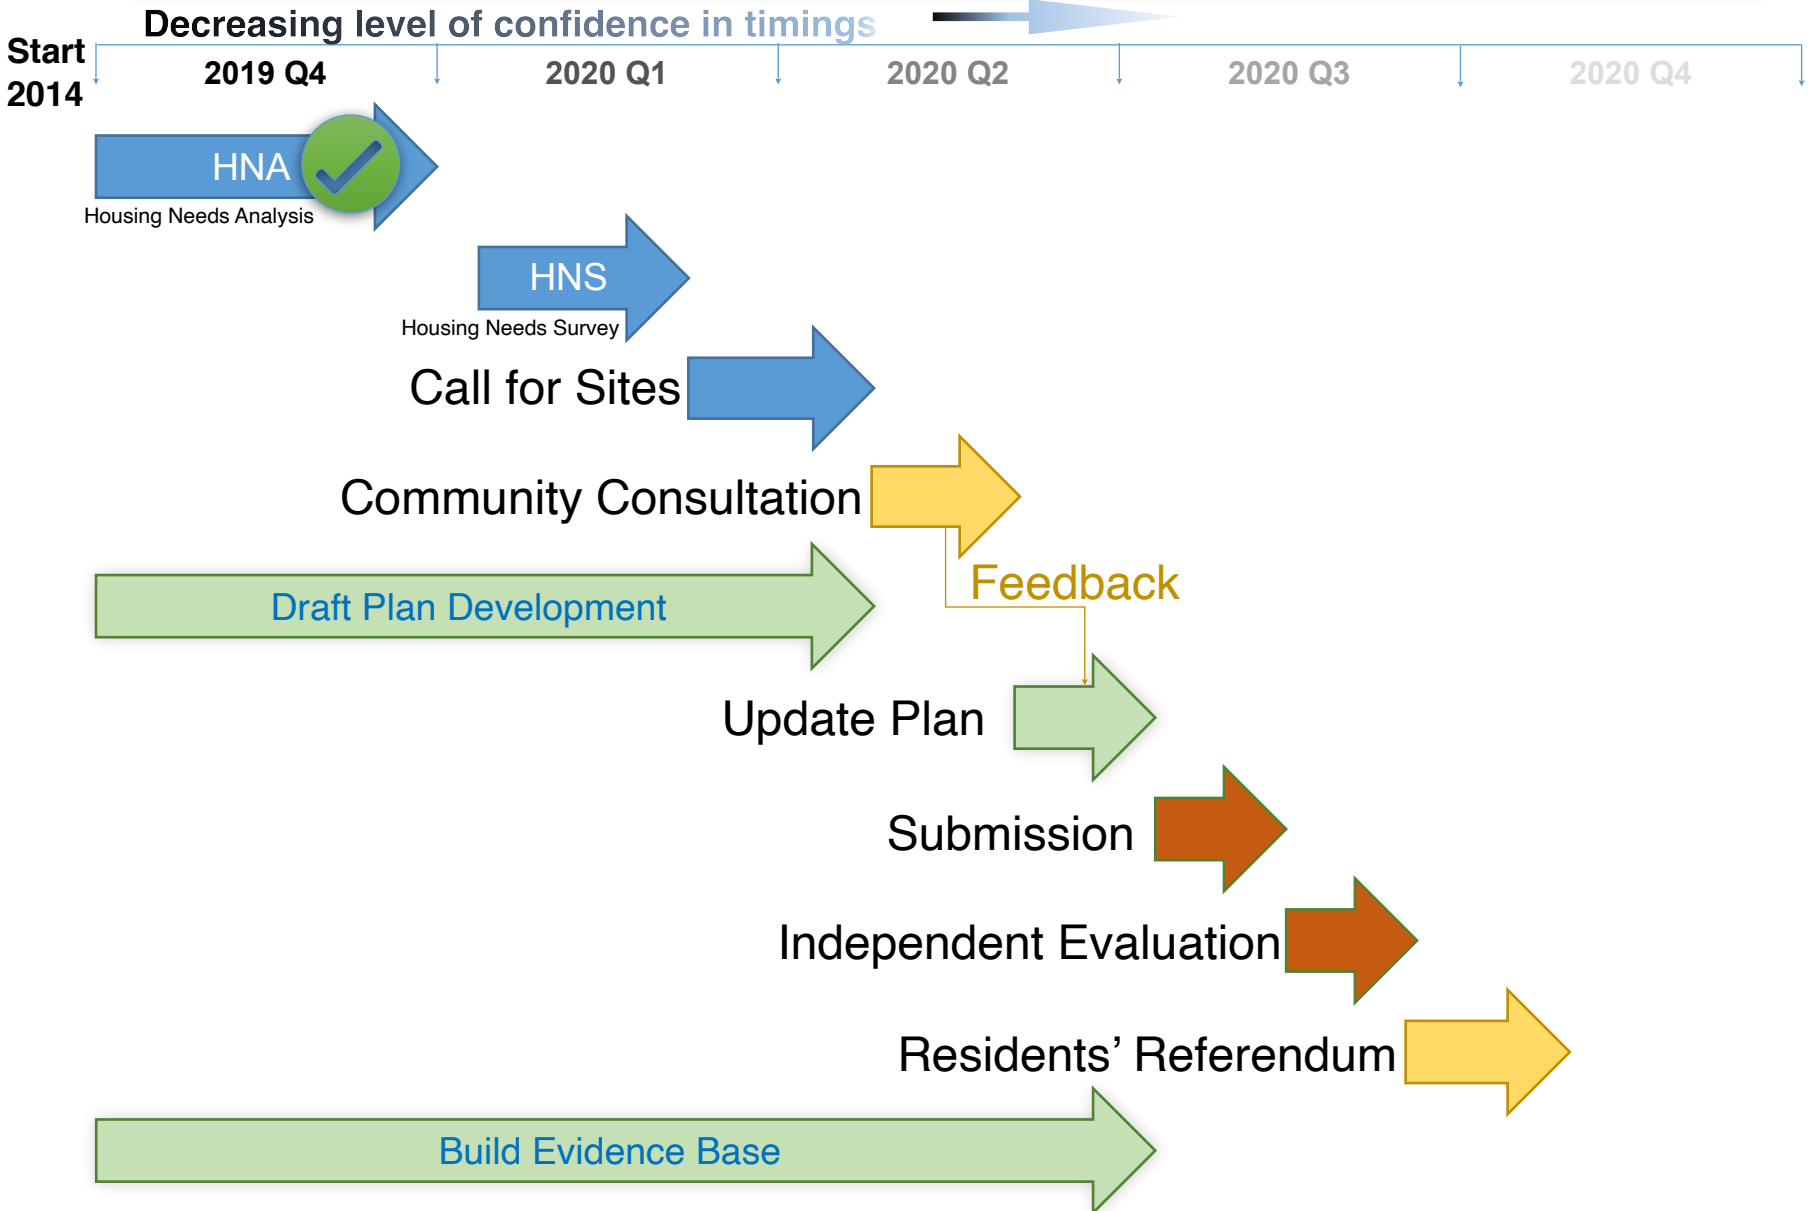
Decreasing level of confidence in timings

Start 2014

2019 Q4

2020 Q1

2020 Q2

2020 Q3

2020 Q4

HNA

Housing Needs Analysis

HNS

Housing Needs Survey

Call for Sites

Community Consultation

Feedback

Draft Plan Development

Update Plan

Submission

Independent Evaluation

Residents' Referendum

Build Evidence Base